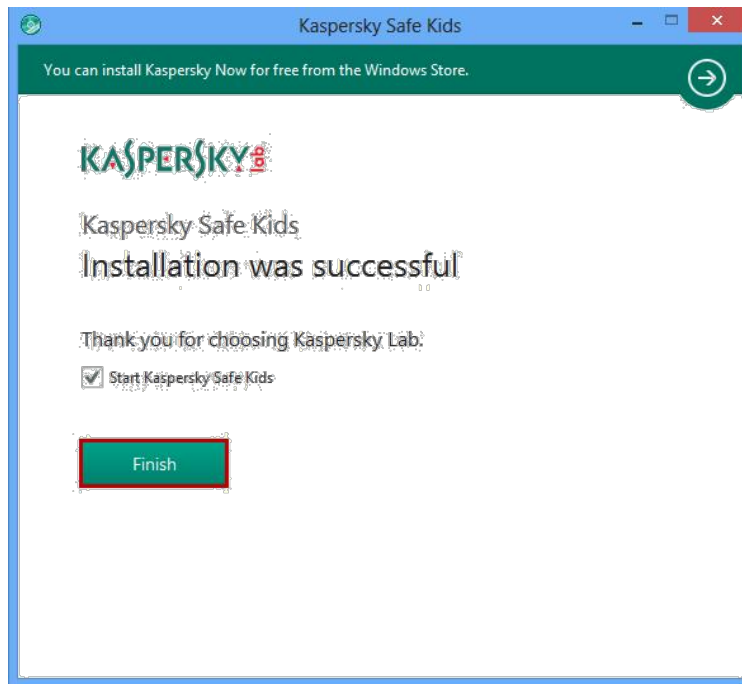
Kaspersky Safe Kids

You can install Kaspersky Now for free from the Windows Store.

KASPERSKY lab

Kaspersky Safe Kids
Installation was successful

Thank you for choosing Kaspersky Lab.

Start Kaspersky Safe Kids

Finish